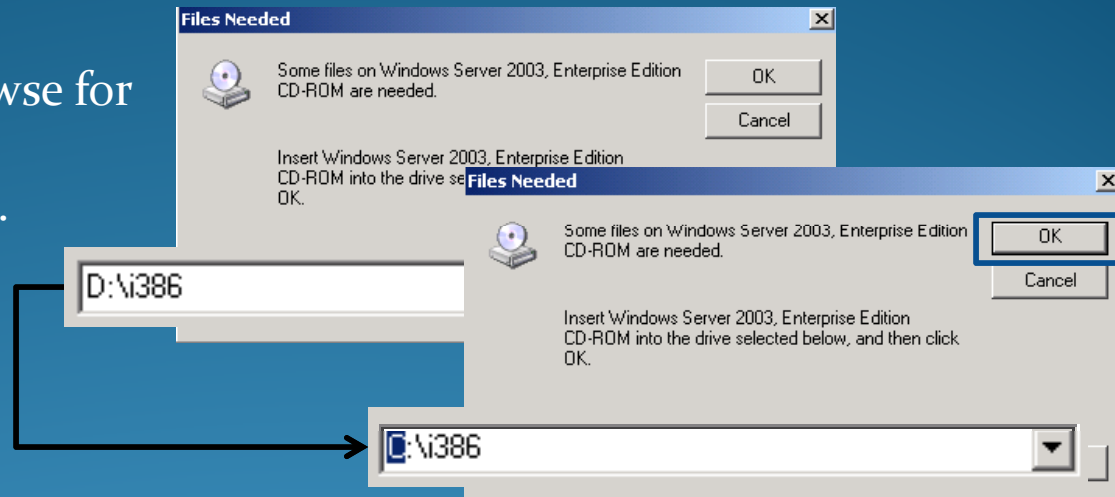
wse for

.

Files Needed

Some files on Windows Server 2003, Enterprise Edition CD-ROM are needed.

OK

Cancel

Insert Windows Server 2003, Enterprise Edition CD-ROM into the drive se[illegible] OK.

D:\i386

Files Needed

Some files on Windows Server 2003, Enterprise Edition CD-ROM are needed.

OK

Cancel

Insert Windows Server 2003, Enterprise Edition CD-ROM into the drive selected below, and then click OK.

D:\i386